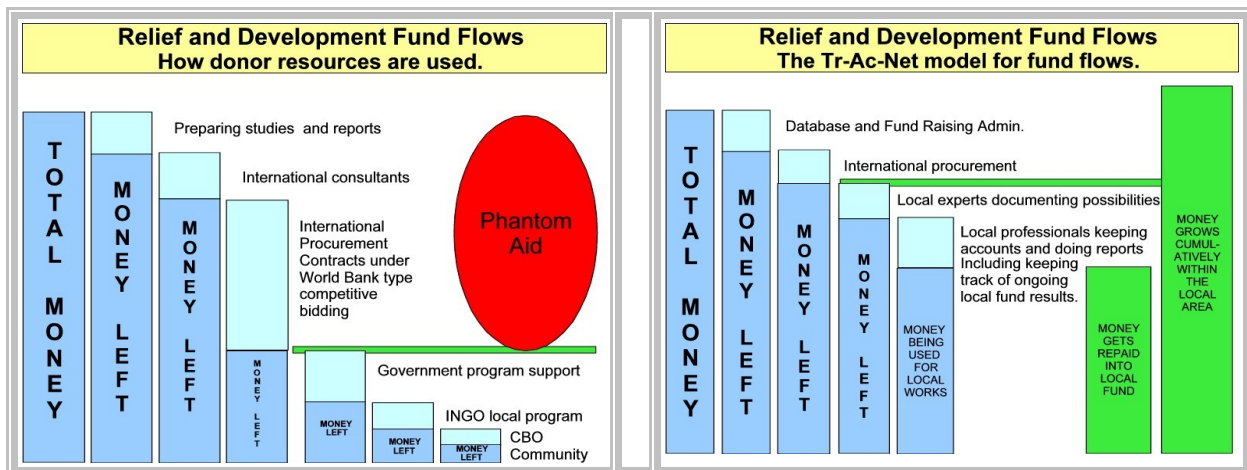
Relief and Development Fund Flows
How donor resources are used.

TOTAL MONEY

MONEY LEFT

Preparing studies and reports

MONEY LEFT

International consultants

International Procurement Contracts under World Bank type competitive bidding

MONEY LEFT

Phantom Aid

MONEY LEFT

Government program support

MONEY LEFT

INGO local program

MONEY LEFT

CBO Community

MONEY LEFT

Relief and Development Fund Flows
The Tr-Ac-Net model for fund flows.

TOTAL MONEY

MONEY LEFT

Database and Fund Raising Admin.

MONEY LEFT

International procurement

MONEY LEFT

Local experts documenting possibilities

Local professionals keeping accounts and doing reports Including keeping track of ongoing local fund results.

MONEY BEING USED FOR LOCAL WORKS

MONEY GETS REPAID INTO LOCAL FUND

MONEY GROWS CUMUL-ATIVELY WITHIN THE LOCAL AREA